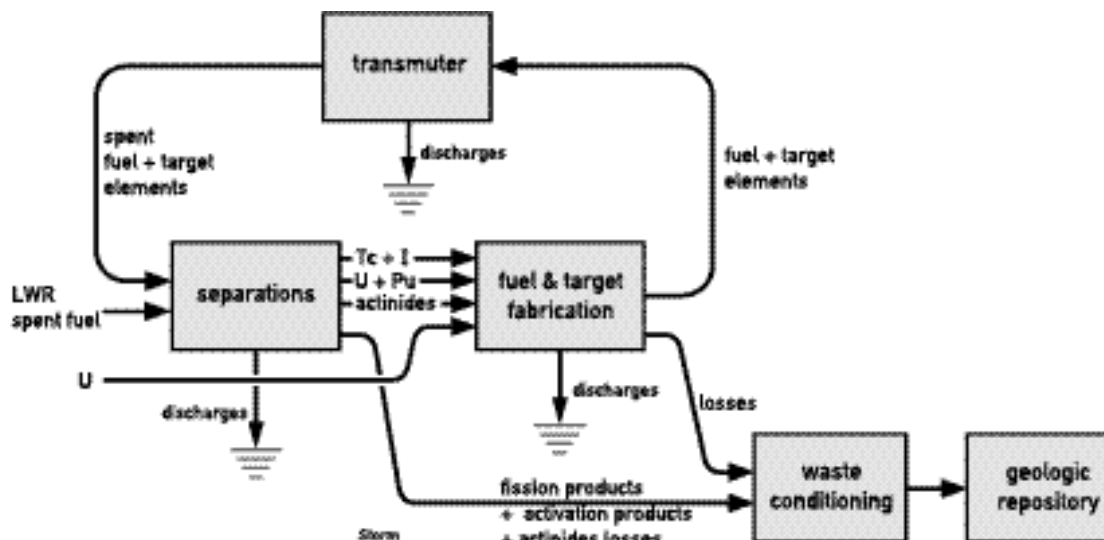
transmuter

spent fuel + target elements

discharges

fuel + target elements

LWR spent fuel

separations

Tc + I

U + Pu

actinides

fuel & target fabrication

U

discharges

discharges

losses

waste conditioning

geologic repository

fission products + activation products + actinides losses

Storm